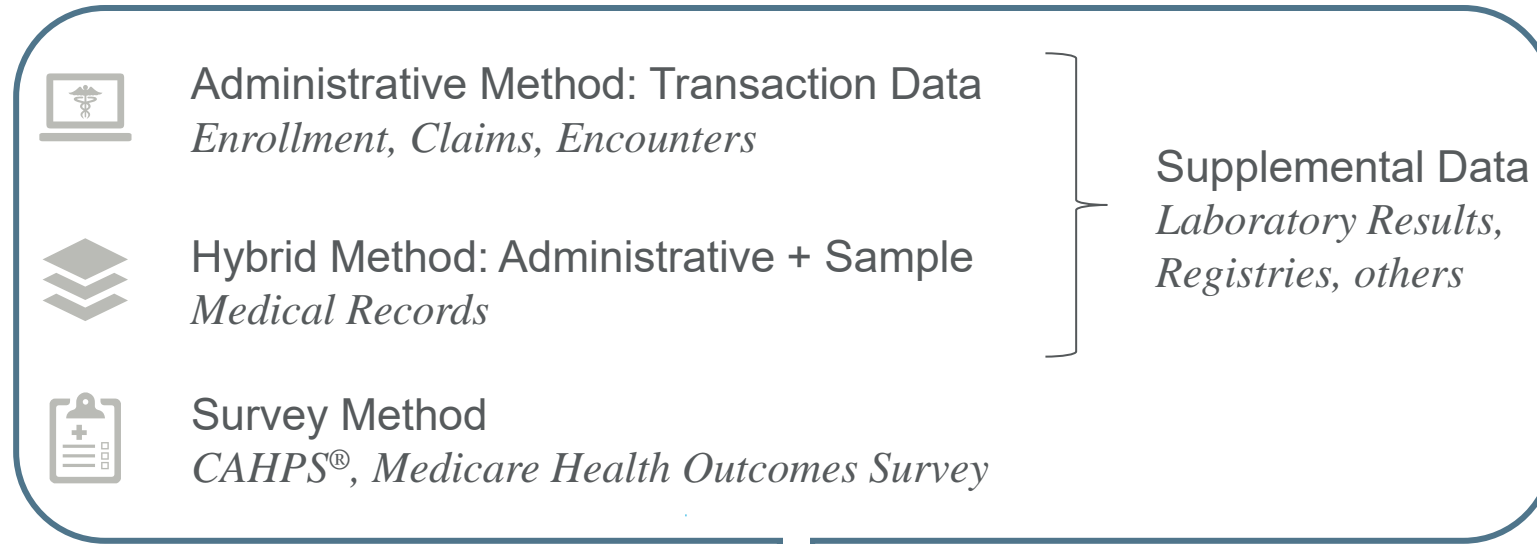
Administrative Method: Transaction Data
*Enrollment, Claims, Encounters*

Hybrid Method: Administrative + Sample
*Medical Records*

Survey Method
*CAHPS®, Medicare Health Outcomes Survey*

Supplemental Data
*Laboratory Results, Registries, others*